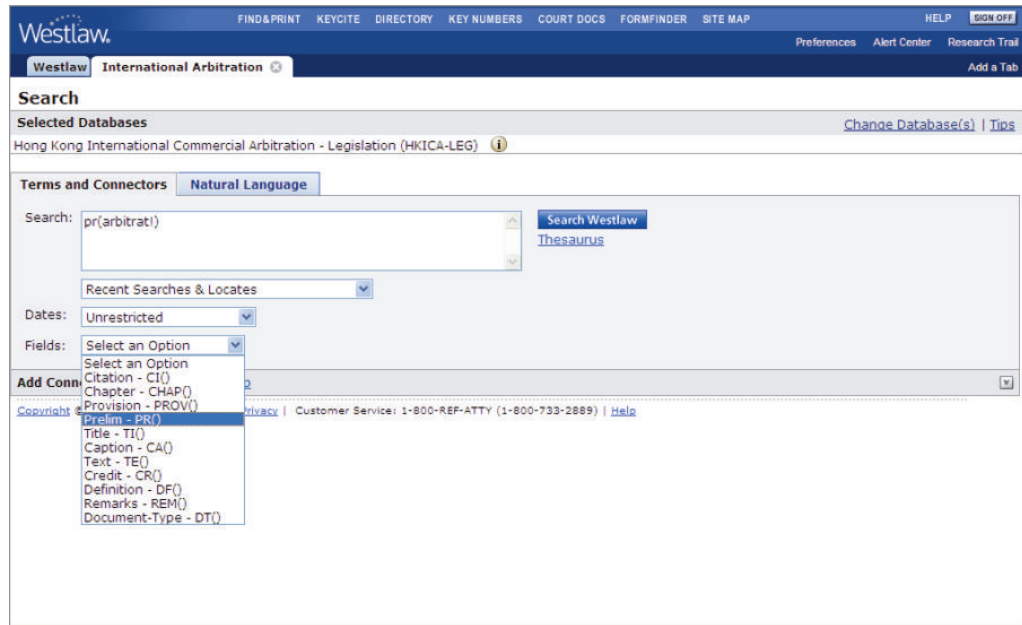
Westlaw.

FIND&PRINT KEYCITE DIRECTORY KEY NUMBERS COURT DOCS FORMFINDER SITE MAP HELP SIGN OFF

Preferences Alert Center Research Trail

Westlaw International Arbitration

Add a Tab

Search

Selected Databases

Change Database(s) | Tips

Hong Kong International Commercial Arbitration - Legislation (HKICA-LEG)

Terms and Connectors Natural Language

Search: pr(arbitrat!)

Search Westlaw

Thesaurus

Recent Searches & Locates

Dates: Unrestricted

Fields: Select an Option

Select an Option
Citation - CI()
Chapter - CHAP()
Provision - PROV()
Prelim - PR()
Title - TI()
Caption - CA()
Text - TE()
Credit - CR()
Definition - DF()
Remarks - REM()
Document-Type - DT()

Add Conn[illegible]

Copyright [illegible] Privacy | Customer Service: 1-800-REF-ATTY (1-800-733-2889) | Help